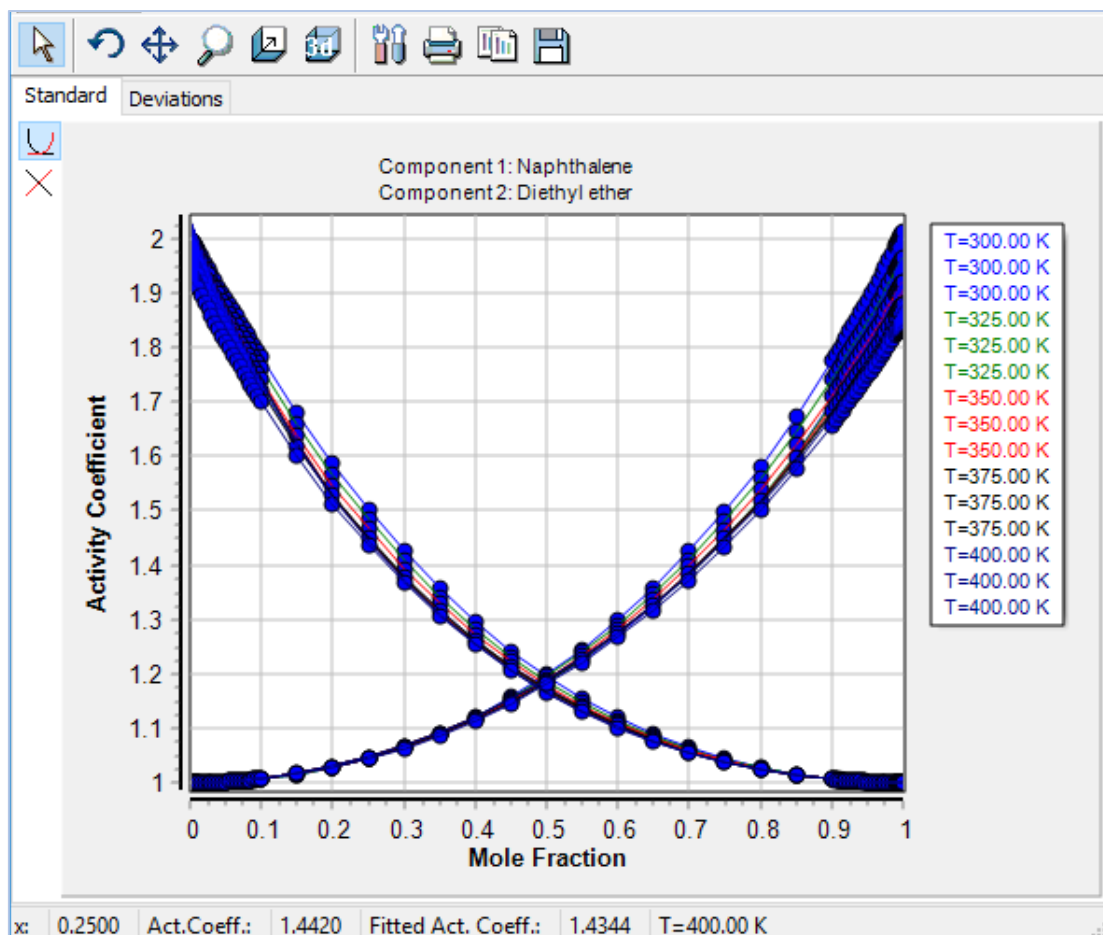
Standard Deviations

Component 1: Naphthalene
Component 2: Diethyl ether

Activity Coefficient

2
1.9
1.8
1.7
1.6
1.5
1.4
1.3
1.2
1.1
1

0 0.1 0.2 0.3 0.4 0.5 0.6 0.7 0.8 0.9 1

Mole Fraction

T=300.00 K
T=300.00 K
T=300.00 K
T=325.00 K
T=325.00 K
T=325.00 K
T=350.00 K
T=350.00 K
T=350.00 K
T=375.00 K
T=375.00 K
T=375.00 K
T=400.00 K
T=400.00 K
T=400.00 K

x: 0.2500 Act.Coeff.: 1.4420 Fitted Act. Coeff.: 1.4344 T=400.00 K